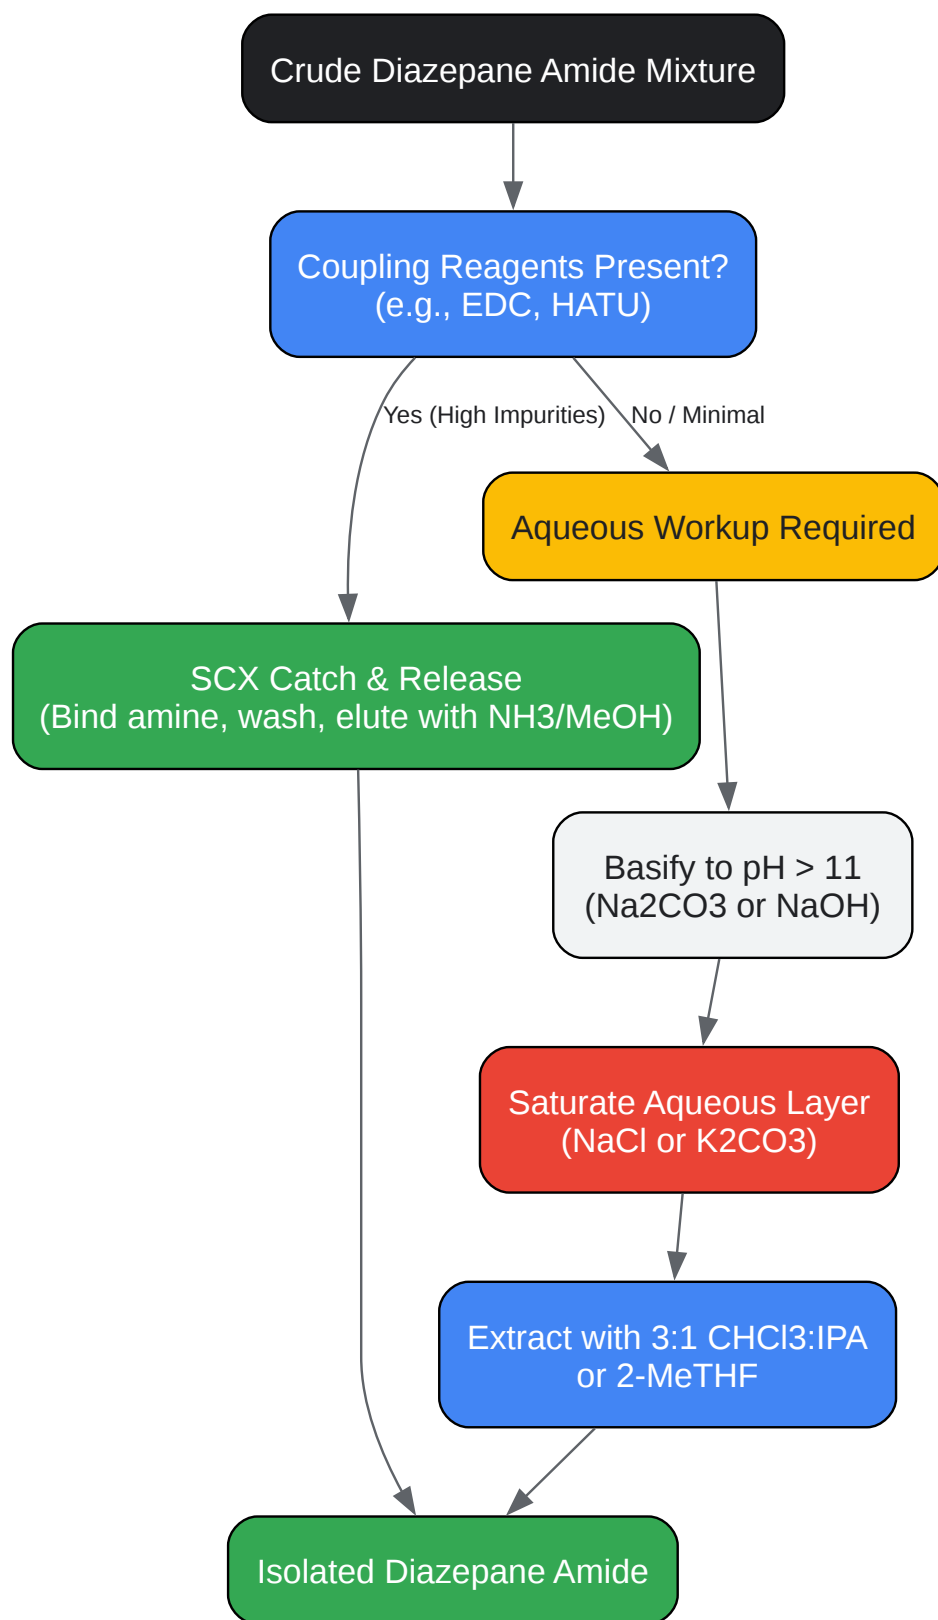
Crude Diazepane Amide Mixture

Coupling Reagents Present?
(e.g., EDC, HATU)

Yes (High Impurities)

No / Minimal

Aqueous Workup Required

SCX Catch & Release
(Bind amine, wash, elute with NH3/MeOH)

Basify to pH > 11
(Na2CO3 or NaOH)

Saturate Aqueous Layer
(NaCl or K2CO3)

Extract with 3:1 CHCl3:IPA
or 2-MeTHF

Isolated Diazepane Amide